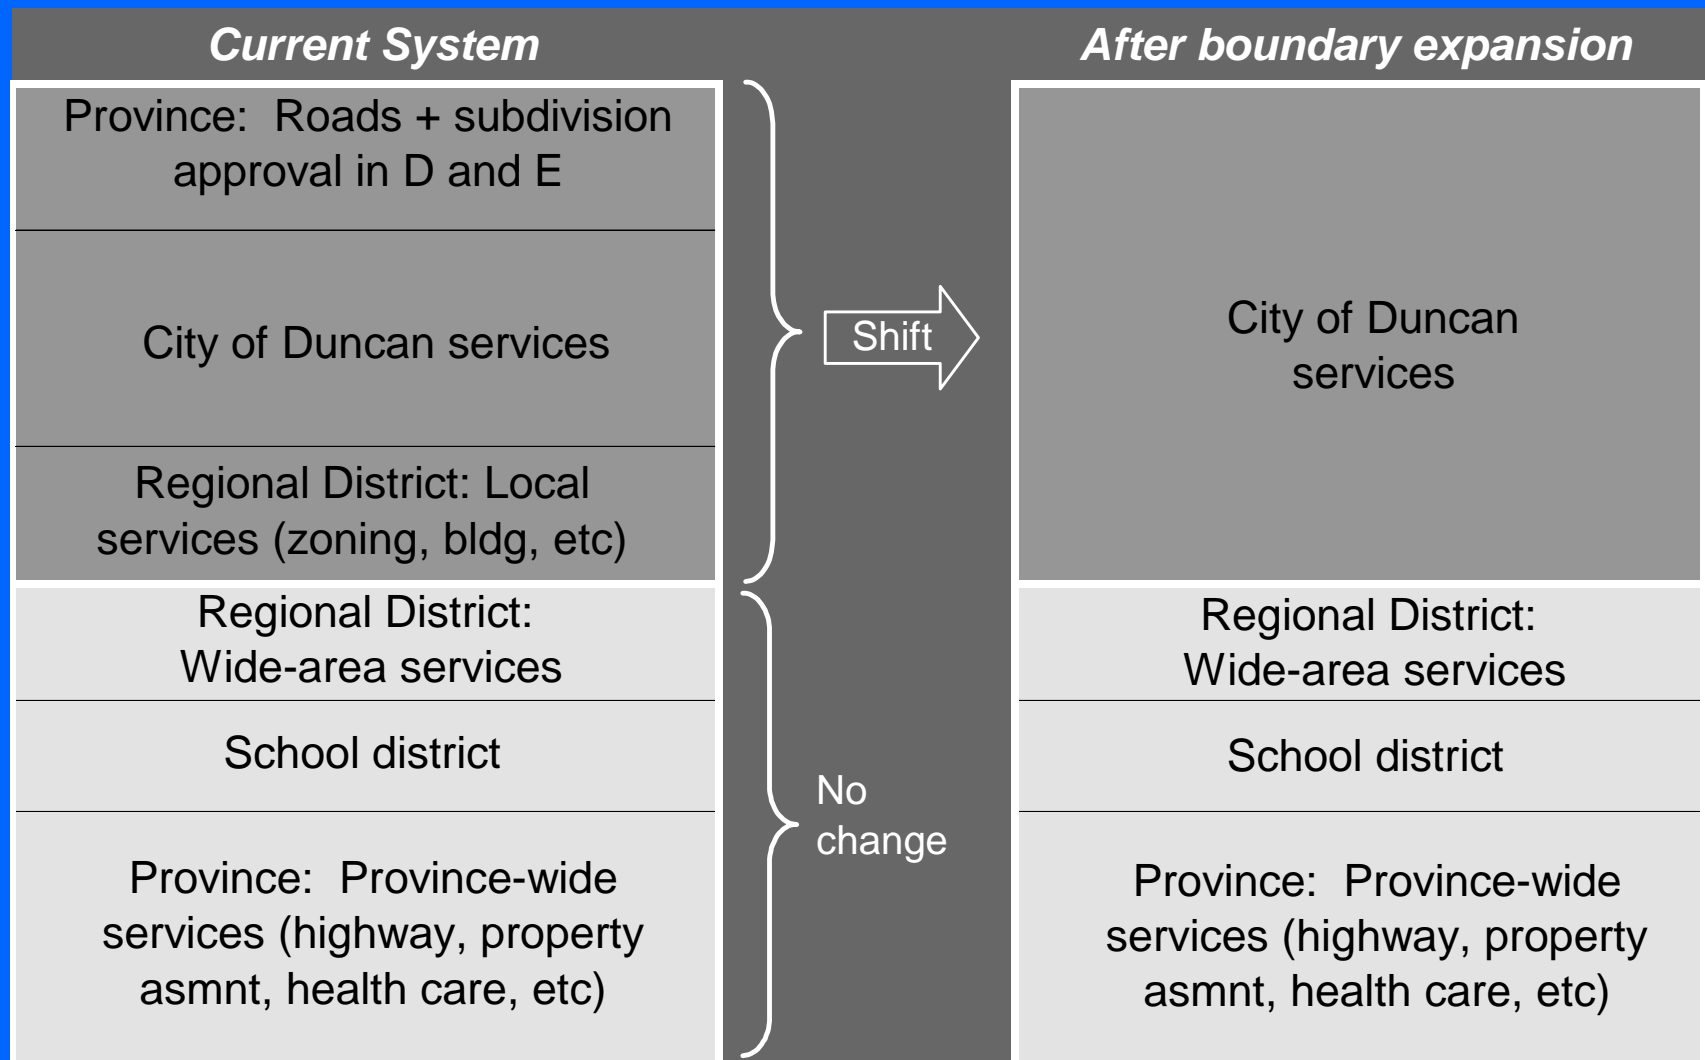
Current System

Province: Roads + subdivision approval in D and E

City of Duncan services

Regional District: Local services (zoning, bldg, etc)

Regional District: Wide-area services

School district

Province: Province-wide services (highway, property asmnt, health care, etc)

Shift

No change

After boundary expansion

City of Duncan services

Regional District: Wide-area services

School district

Province: Province-wide services (highway, property asmnt, health care, etc)